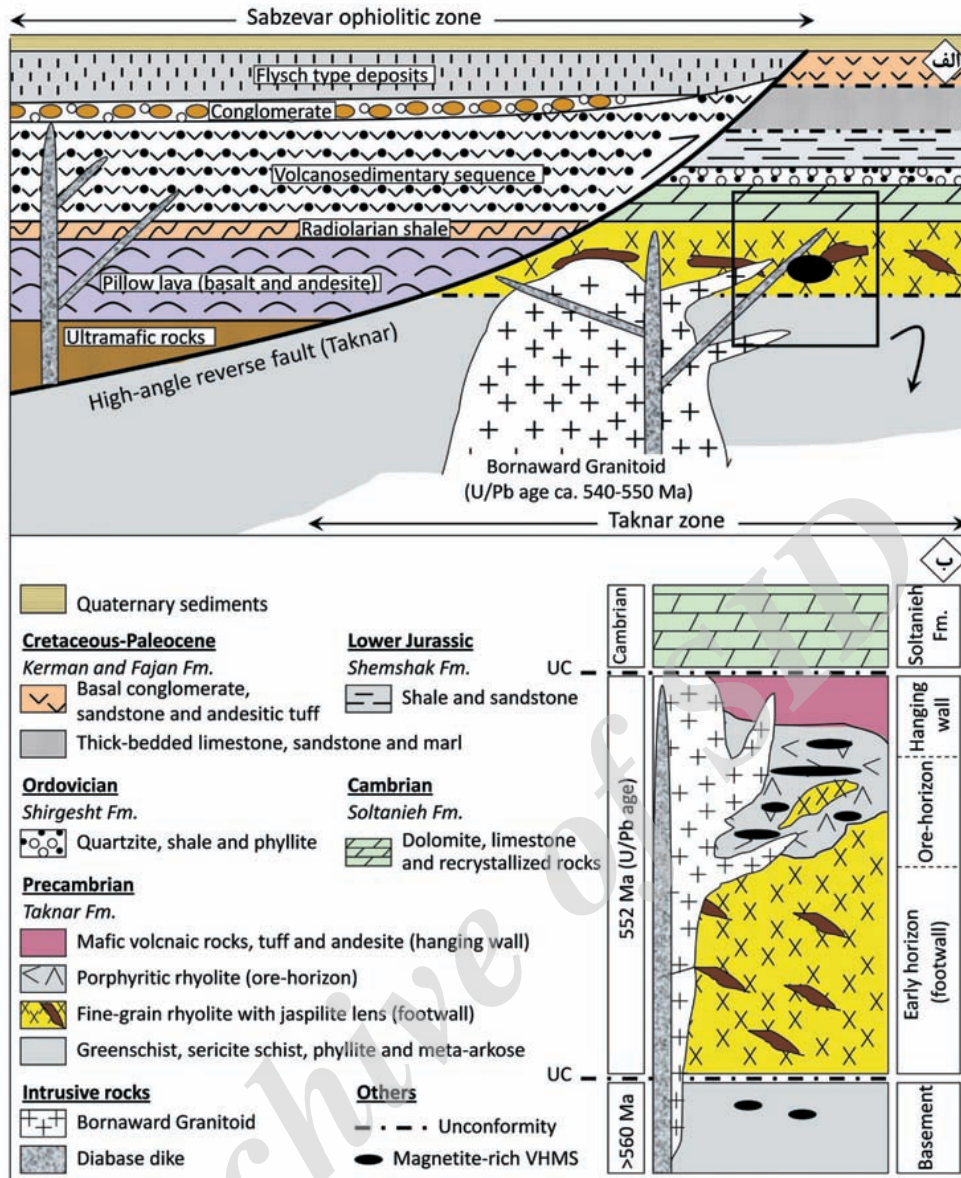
Sabzevar ophiolitic zone

الف

Flysch type deposits

Conglomerate

Volcanosedimentary sequence

Radiolarian shale

Pillow lava (basalt and andesite)

Ultramafic rocks

High-angle reverse fault (Taknar)

Bornaward Granitoid
(U/Pb age ca. 540-550 Ma)

Taknar zone

ب

Quaternary sediments

Cretaceous-Paleocene
Kerman and Fajan Fm.
Basal conglomerate, sandstone and andesitic tuff
Thick-bedded limestone, sandstone and marl

Lower Jurassic
Shemshak Fm.
Shale and sandstone

Ordovician
Shirgesht Fm.
Quartzite, shale and phyllite

Cambrian
Soltanieh Fm.
Dolomite, limestone and recrystallized rocks

Precambrian
Taknar Fm.
Mafic volcnaic rocks, tuff and andesite (hanging wall)
Porphyritic rhyolite (ore-horizon)
Fine-grain rhyolite with jaspilite lens (footwall)
Greenschist, sericite schist, phyllite and meta-arkose

Intrusive rocks
Bornaward Granitoid
Diabase dike

Others
Unconformity
Magnetite-rich VHMS

Cambrian
UC
552 Ma (U/Pb age)
UC
>560 Ma

Soltanieh Fm.
Hanging wall
Ore-horizon
Early horizon (footwall)
Basement